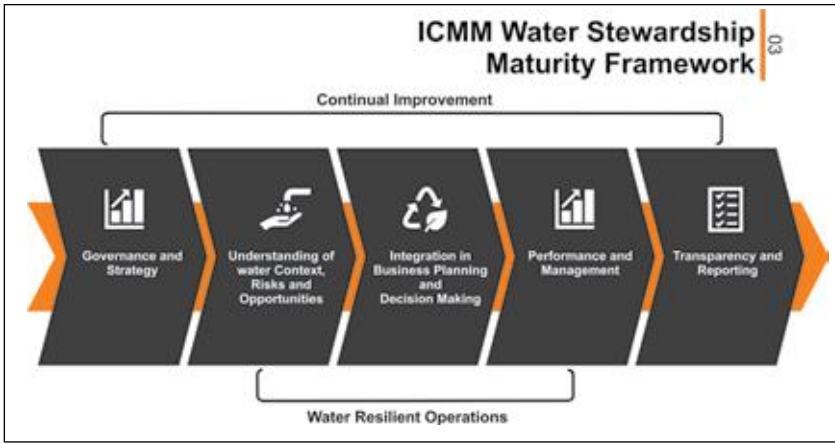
ICMM Water Stewardship Maturity Framework

03

Continual Improvement

Governance and Strategy

Understanding of water Context, Risks and Opportunities

Integration in Business Planning and Decision Making

Performance and Management

Transparency and Reporting

Water Resilient Operations